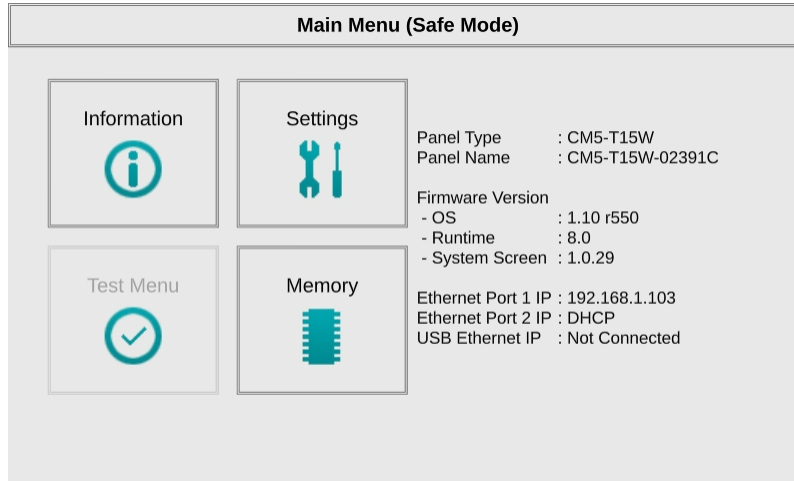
Main Menu (Safe Mode)

Information

Settings

Test Menu

Memory

Panel Type : CM5-T15W
Panel Name : CM5-T15W-02391C

Firmware Version
- OS : 1.10 r550
- Runtime : 8.0
- System Screen : 1.0.29

Ethernet Port 1 IP : 192.168.1.103
Ethernet Port 2 IP : DHCP
USB Ethernet IP : Not Connected